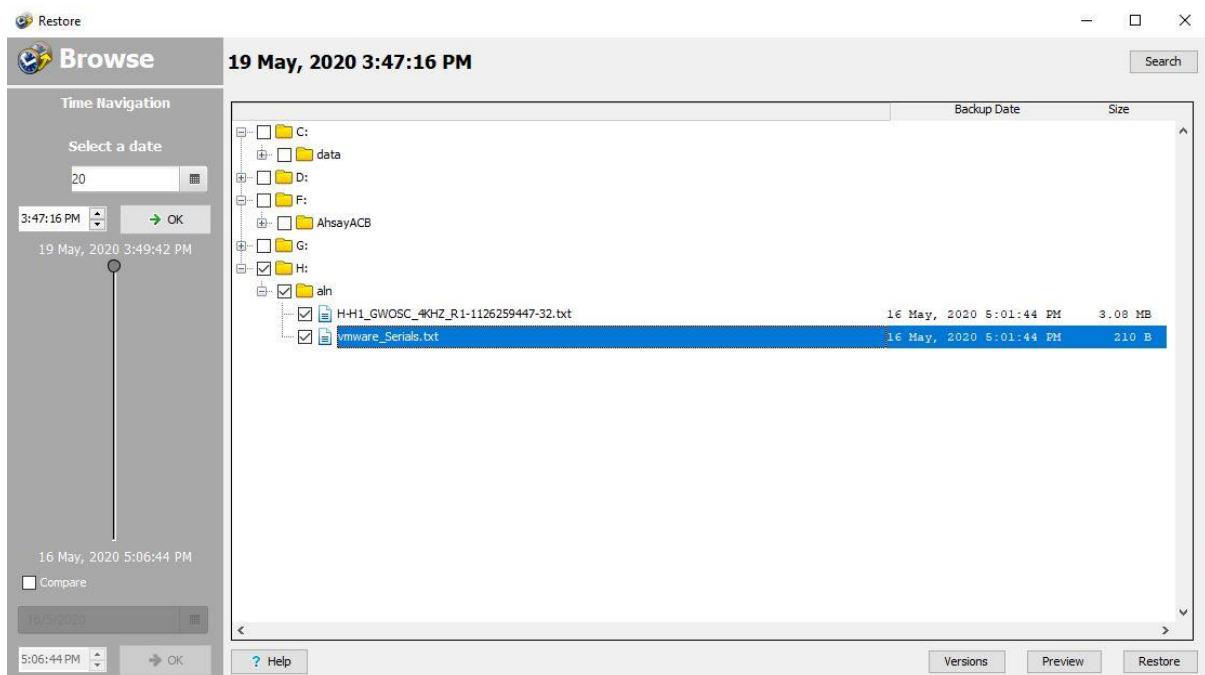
Restore

Browse

19 May, 2020 3:47:16 PM

Search

Time Navigation

Select a date

20

3:47:16 PM

→ OK

19 May, 2020 3:49:42 PM

16 May, 2020 5:06:44 PM

Compare

16/5/2020

5:06:44 PM

→ OK

Backup Date

Size

C:

data

D:

F:

AhsayACB

G:

H:

aln

H-H1_GWOSC_4KHZ_R1-1126259447-32.txt

16 May, 2020 5:01:44 PM

3.08 MB

vmware_Serials.txt

16 May, 2020 5:01:44 PM

210 B

? Help

Versions

Preview

Restore